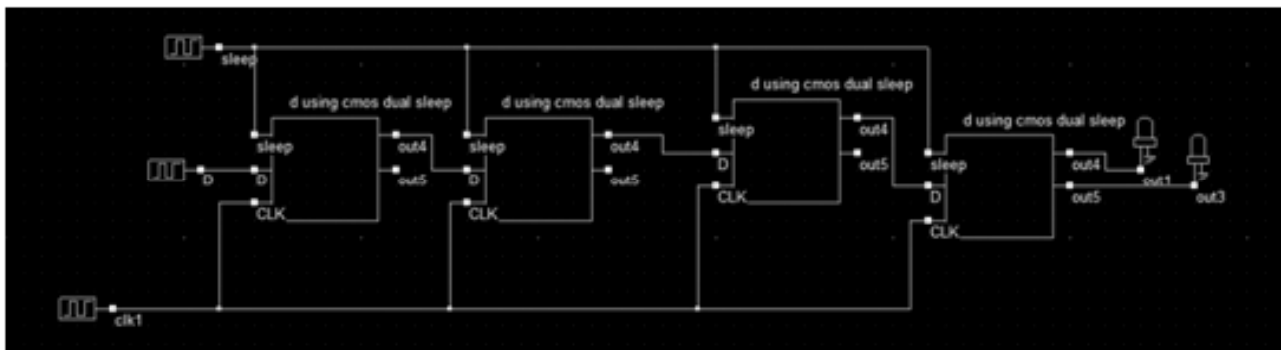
sleep

d using cmos dual sleep
sleep
D
CLK
out4
out5
D

d using cmos dual sleep
sleep
D
CLK
out4
out5

d using cmos dual sleep
sleep
D
CLK
out4
out5

d using cmos dual sleep
sleep
D
CLK
out4
out5
out1
out3

clk1